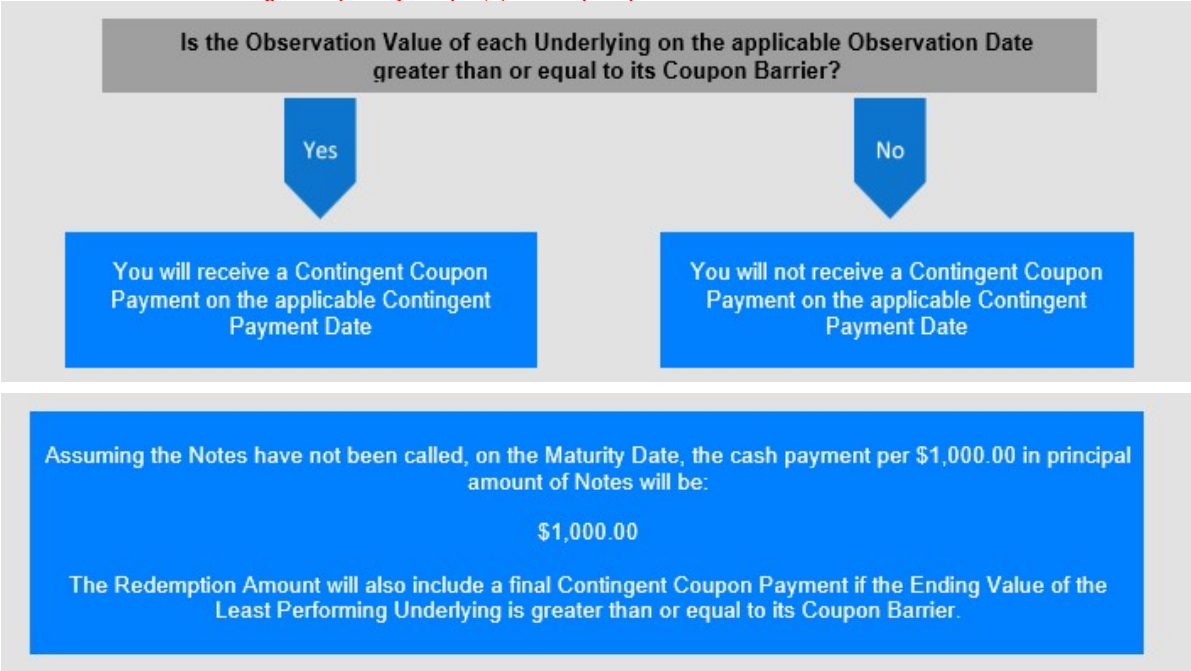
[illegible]

Is the Observation Value of each Underlying on the applicable Observation Date greater than or equal to its Coupon Barrier?

Yes

No

You will receive a Contingent Coupon Payment on the applicable Contingent Payment Date

You will not receive a Contingent Coupon Payment on the applicable Contingent Payment Date

Assuming the Notes have not been called, on the Maturity Date, the cash payment per $1,000.00 in principal amount of Notes will be:

$1,000.00

The Redemption Amount will also include a final Contingent Coupon Payment if the Ending Value of the Least Performing Underlying is greater than or equal to its Coupon Barrier.